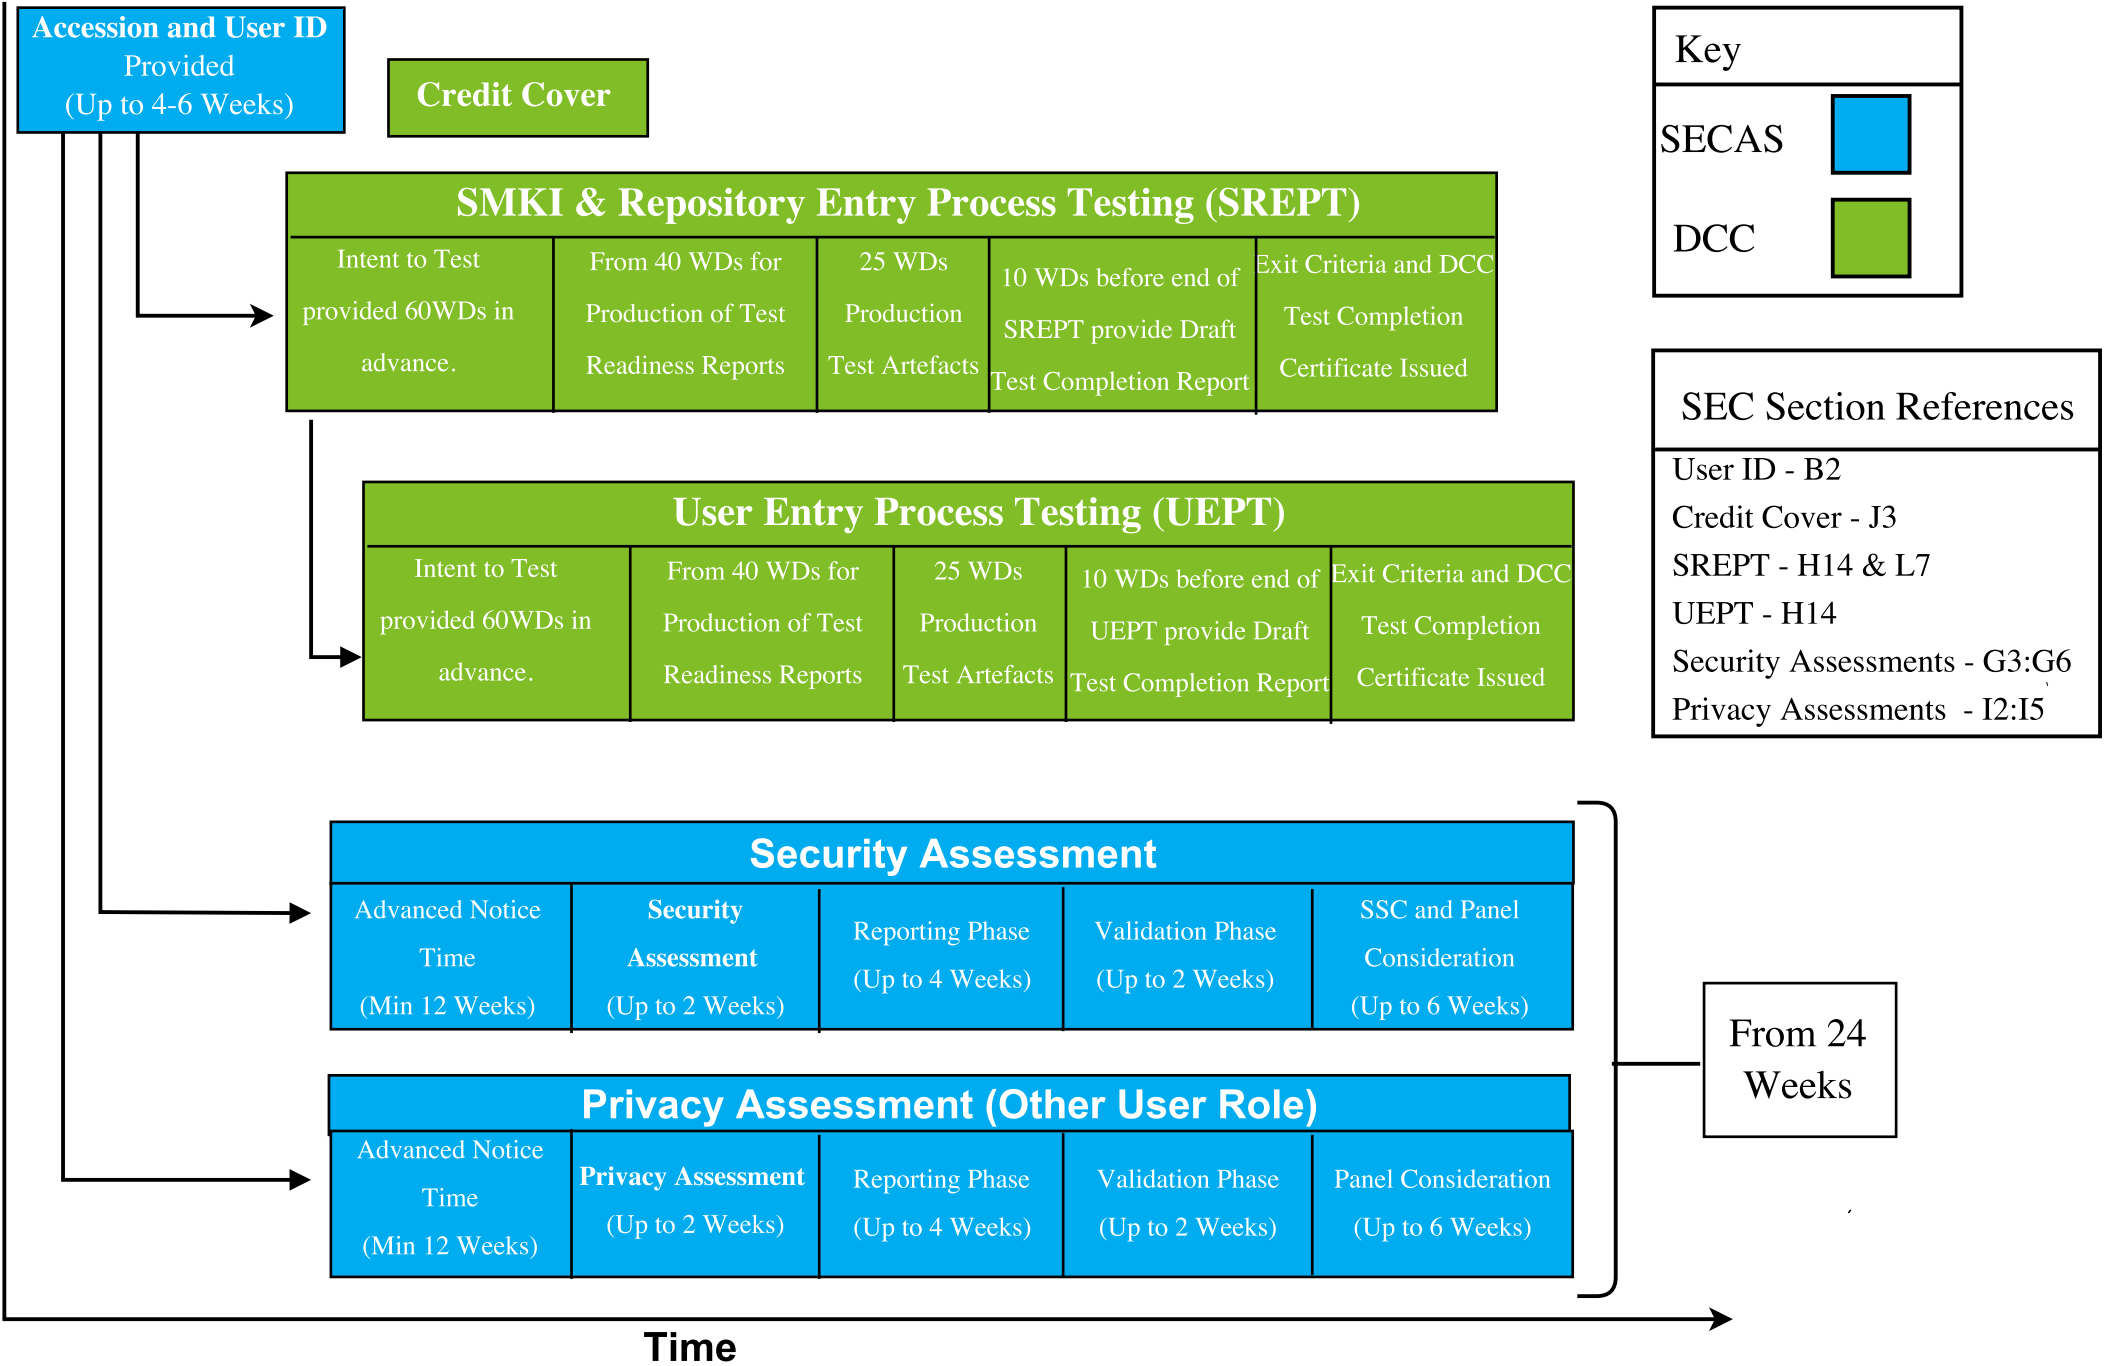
Accession and User ID Provided (Up to 4-6 Weeks)

Credit Cover

Key

SECAS

DCC

SMKI & Repository Entry Process Testing (SREPT)

| Intent to Test provided 60WDs in advance. | From 40 WDs for Production of Test Readiness Reports | 25 WDs Production Test Artefacts | 10 WDs before end of SREPT provide Draft Test Completion Report | Exit Criteria and DCC Test Completion Certificate Issued |
|---|---|---|---|---|

SEC Section References

User ID - B2
Credit Cover - J3
SREPT - H14 & L7
UEPT - H14
Security Assessments - G3:G6
Privacy Assessments - I2:I5

User Entry Process Testing (UEPT)

| Intent to Test provided 60WDs in advance. | From 40 WDs for Production of Test Readiness Reports | 25 WDs Production Test Artefacts | 10 WDs before end of UEPT provide Draft Test Completion Report | Exit Criteria and DCC Test Completion Certificate Issued |
|---|---|---|---|---|

Security Assessment

| Advanced Notice Time (Min 12 Weeks) | Security Assessment (Up to 2 Weeks) | Reporting Phase (Up to 4 Weeks) | Validation Phase (Up to 2 Weeks) | SSC and Panel Consideration (Up to 6 Weeks) |
|---|---|---|---|---|

From 24 Weeks

Privacy Assessment (Other User Role)

| Advanced Notice Time (Min 12 Weeks) | Privacy Assessment (Up to 2 Weeks) | Reporting Phase (Up to 4 Weeks) | Validation Phase (Up to 2 Weeks) | Panel Consideration (Up to 6 Weeks) |
|---|---|---|---|---|

Time